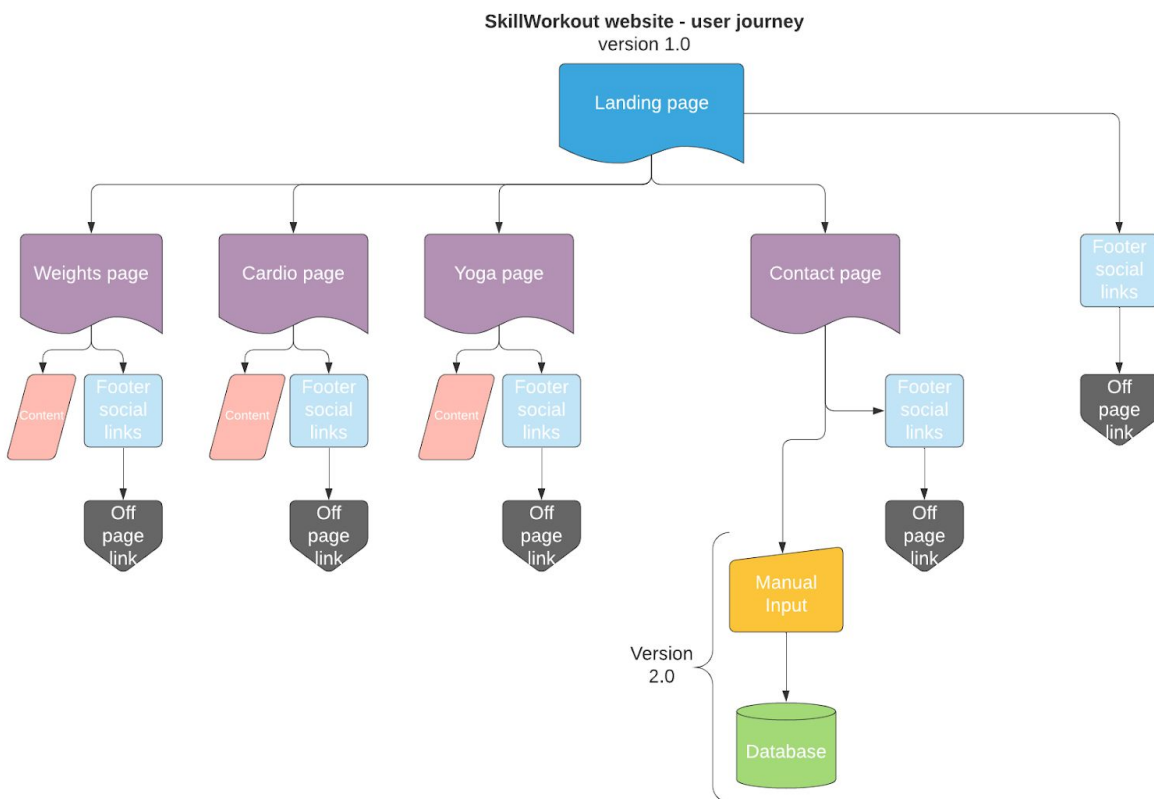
SkillWorkout website - user journey
version 1.0

Landing page

Weights page

Cardio page

Yoga page

Contact page

Footer social links

Content

Footer social links

Off page link

Content

Footer social links

Off page link

Content

Footer social links

Off page link

Footer social links

Off page link

Off page link

Manual Input

Version 2.0

Database